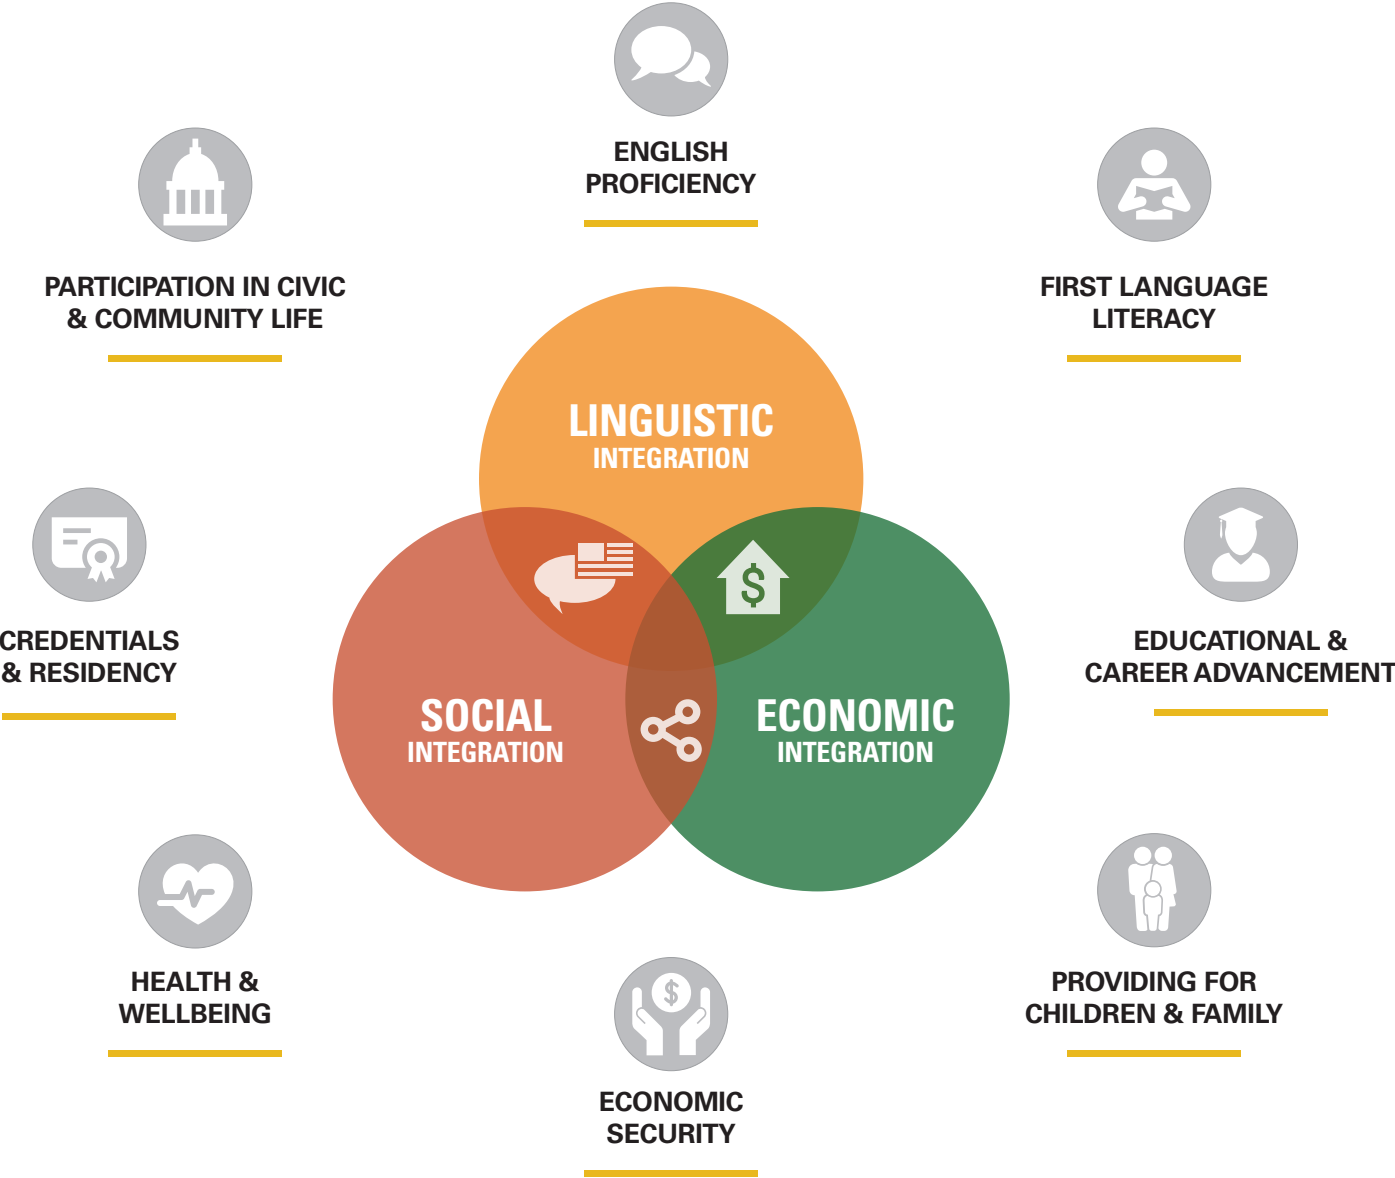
ENGLISH PROFICIENCY

PARTICIPATION IN CIVIC & COMMUNITY LIFE

FIRST LANGUAGE LITERACY

LINGUISTIC INTEGRATION

CREDENTIALS & RESIDENCY

EDUCATIONAL & CAREER ADVANCEMENT

SOCIAL INTEGRATION

ECONOMIC INTEGRATION

HEALTH & WELLBEING

PROVIDING FOR CHILDREN & FAMILY

ECONOMIC SECURITY